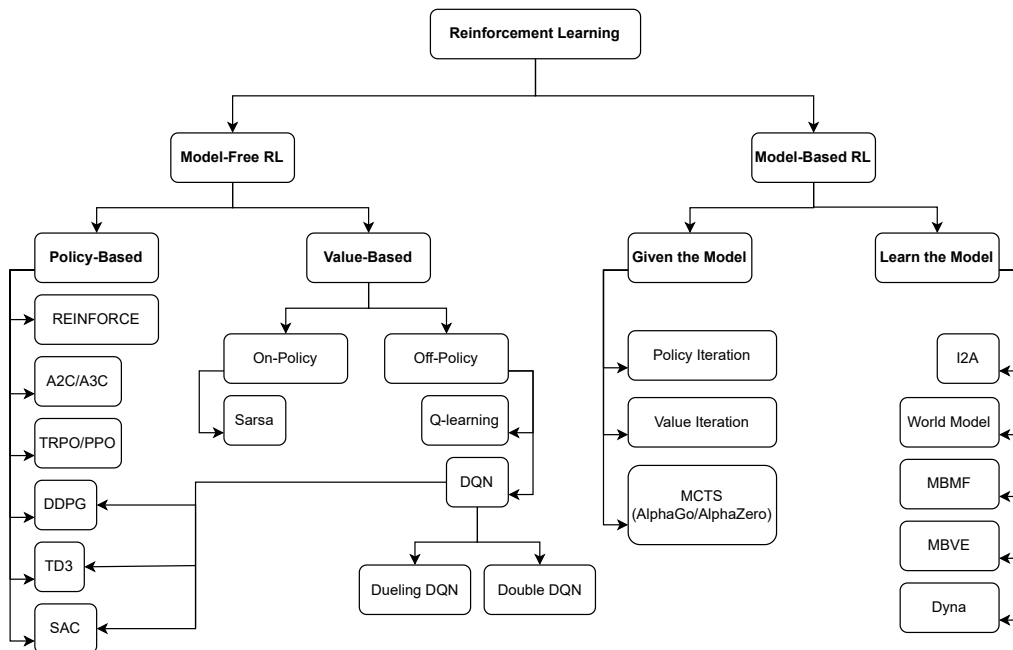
Reinforcement Learning

Model-Free RL

Model-Based RL

Policy-Based

Value-Based

Given the Model

Learn the Model

REINFORCE

A2C/A3C

TRPO/PPO

DDPG

TD3

SAC

On-Policy

Off-Policy

Sarsa

Q-learning

DQN

Dueling DQN

Double DQN

Policy Iteration

Value Iteration

MCTS (AlphaGo/AlphaZero)

I2A

World Model

MBMF

MBVE

Dyna